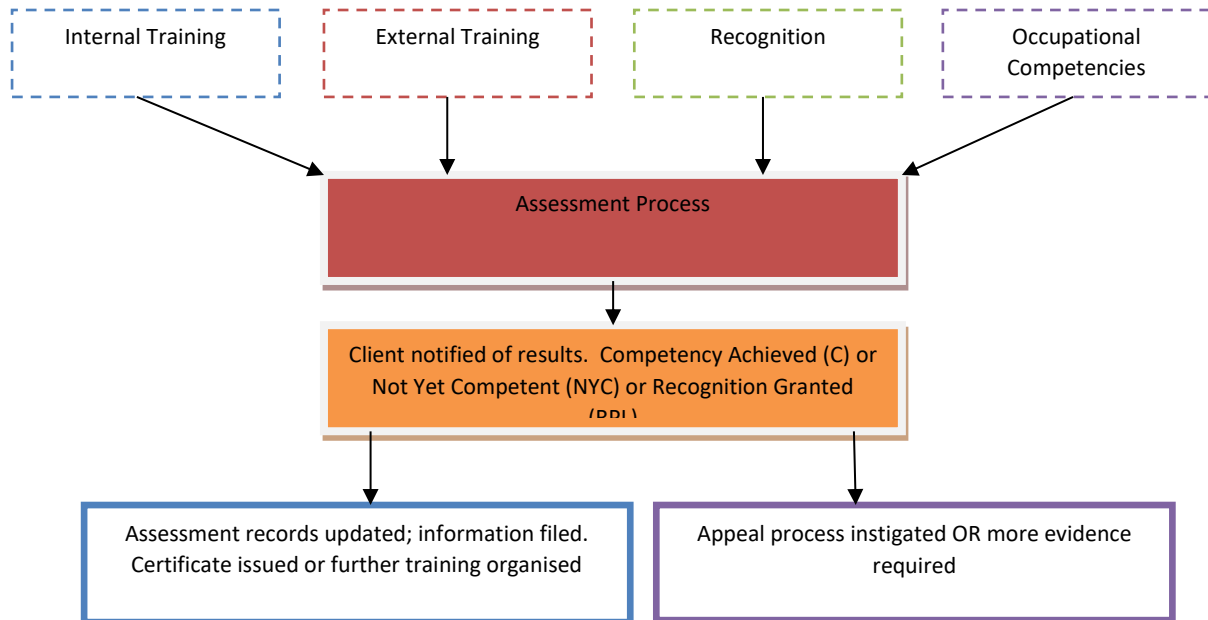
Internal Training

External Training

Recognition

Occupational Competencies

Assessment Process

Client notified of results. Competency Achieved (C) or Not Yet Competent (NYC) or Recognition Granted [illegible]

Assessment records updated; information filed. Certificate issued or further training organised

Appeal process instigated OR more evidence required